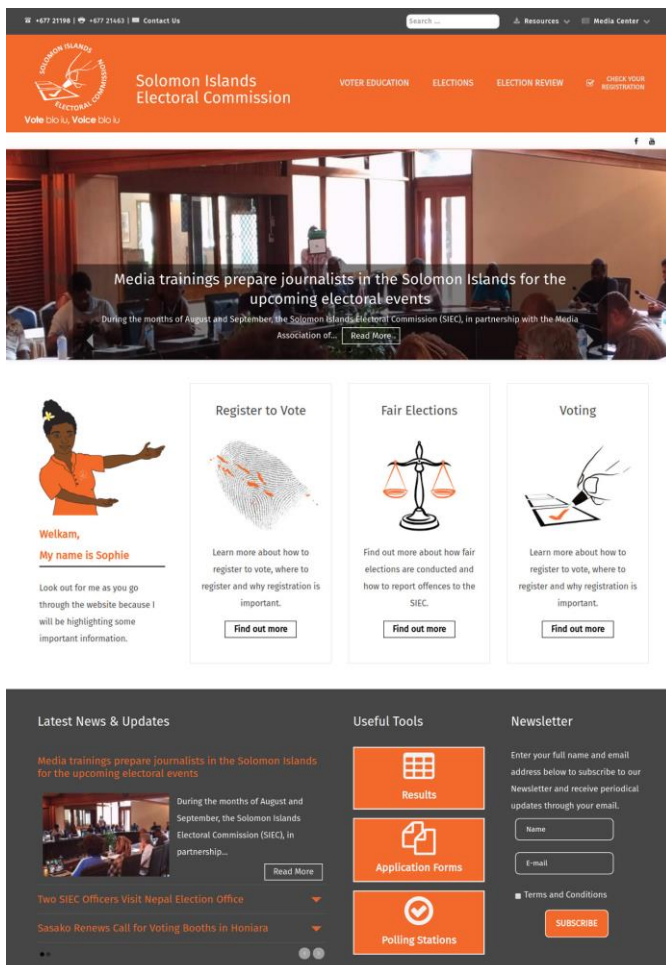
+677 21198 | +677 21463 | Contact Us

Search ...

Resources

Media Center

SOLOMON ISLANDS ELECTORAL COMMISSION

Vote blo iu, Voice blo iu

Solomon Islands Electoral Commission

VOTER EDUCATION

ELECTIONS

ELECTION REVIEW

CHECK YOUR REGISTRATION

Media trainings prepare journalists in the Solomon Islands for the upcoming electoral events

During the months of August and September, the Solomon Islands Electoral Commission (SIEC), in partnership with the Media Association of...

Read More

Welkam,
My name is Sophie

Look out for me as you go through the website because I will be highlighting some important information.

Register to Vote

Learn more about how to register to vote, where to register and why registration is important.

Find out more

Fair Elections

Find out more about how fair elections are conducted and how to report offences to the SIEC.

Find out more

Voting

Learn more about how to register to vote, where to register and why registration is important.

Find out more

Latest News & Updates

Media trainings prepare journalists in the Solomon Islands for the upcoming electoral events

During the months of August and September, the Solomon Islands Electoral Commission (SIEC), in partnership...

Read More

Two SIEC Officers Visit Nepal Election Office

Sasako Renews Call for Voting Booths in Honiara

Useful Tools

Results

Application Forms

Polling Stations

Newsletter

Enter your full name and email address below to subscribe to our Newsletter and receive periodical updates through your email.

Name

E-mail

Terms and Conditions

SUBSCRIBE